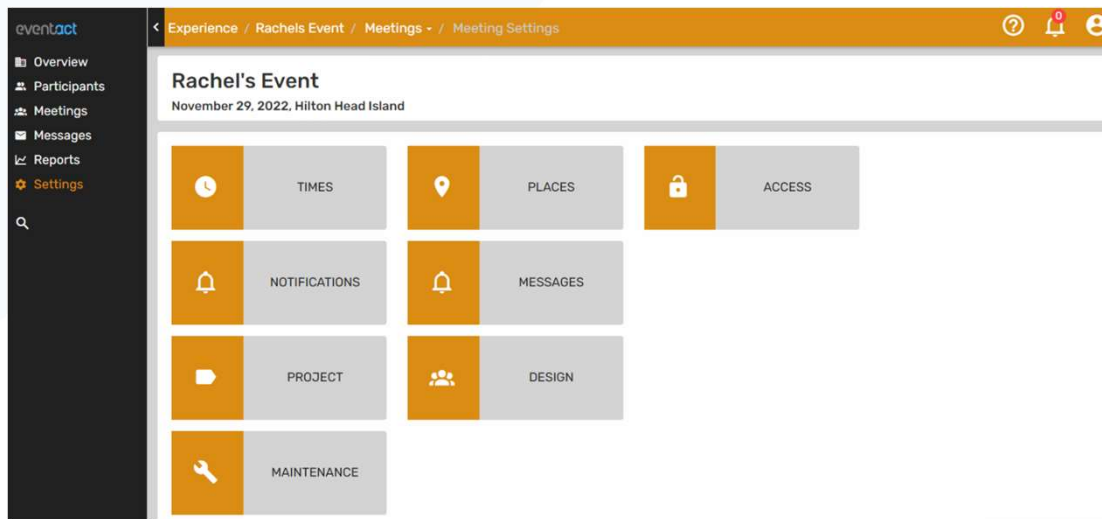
eventact

Overview
Participants
Meetings
Messages
Reports
Settings

Experience / Rachels Event / Meetings / Meeting Settings

0

Rachel's Event
November 29, 2022, Hilton Head Island

TIMES
PLACES
ACCESS
NOTIFICATIONS
MESSAGES
PROJECT
DESIGN
MAINTENANCE